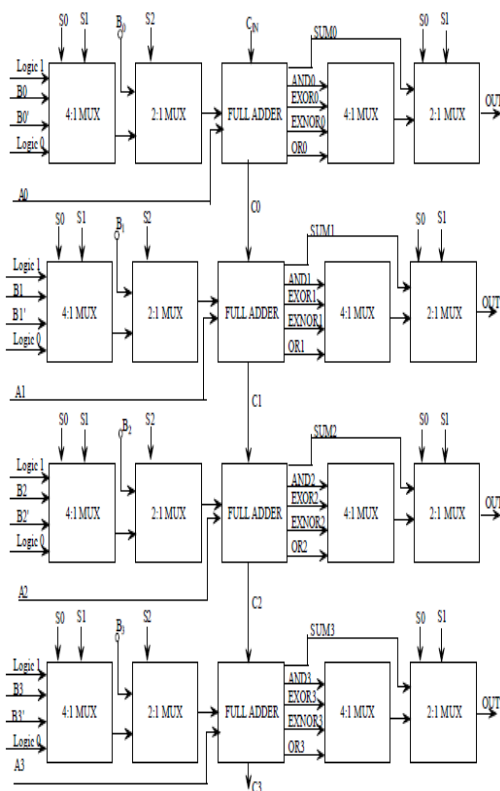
S0 S1 $B_0$ S2 $C_{IN}$ SUM0 S0 S1

Logic 1
B0
B0'
Logic 0
4:1 MUX
2:1 MUX
FULL ADDER
AND0
EXOR0
EXNOR0
OR0
4:1 MUX
2:1 MUX
OUT
A0

C0

S0 S1 $B_1$ S2 SUM1 S0 S1

Logic 1
B1
B1'
Logic 0
4:1 MUX
2:1 MUX
FULL ADDER
AND1
EXOR1
EXNOR1
OR1
4:1 MUX
2:1 MUX
OUT
A1

C1

S0 S1 $B_2$ S2 SUM2 S0 S1

Logic 1
B2
B2'
Logic 0
4:1 MUX
2:1 MUX
FULL ADDER
AND2
EXOR2
EXNOR2
OR2
4:1 MUX
2:1 MUX
OUT
A2

C2

S0 S1 $B_3$ S2 SUM3 S0 S1

Logic 1
B3
B3'
Logic 0
4:1 MUX
2:1 MUX
FULL ADDER
AND3
EXOR3
EXNOR3
OR3
4:1 MUX
2:1 MUX
OUT
A3

C3